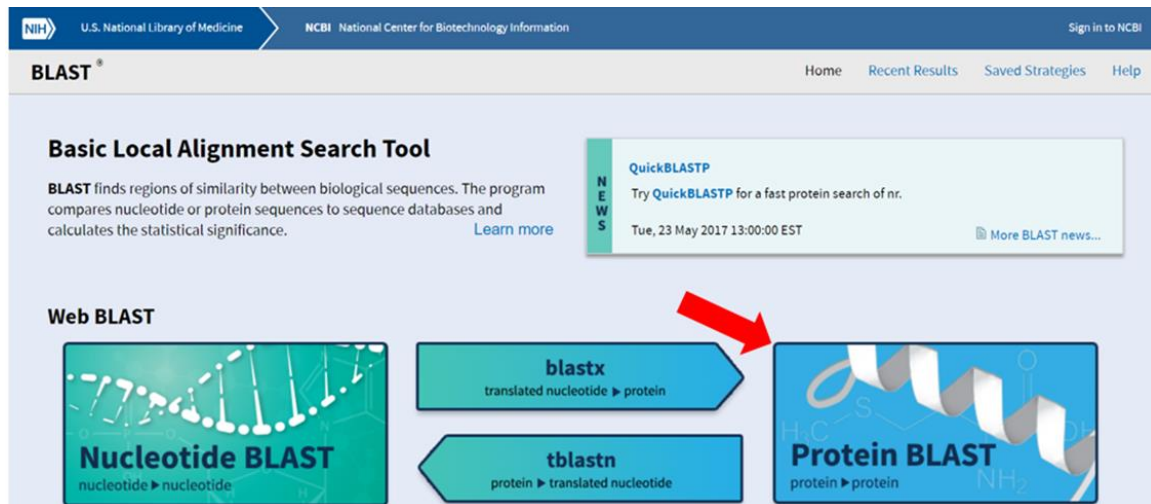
NIH U.S. National Library of Medicine NCBI National Center for Biotechnology Information Sign in to NCBI

BLAST®

Home Recent Results Saved Strategies Help

Basic Local Alignment Search Tool

BLAST finds regions of similarity between biological sequences. The program compares nucleotide or protein sequences to sequence databases and calculates the statistical significance. Learn more

NEWS

QuickBLASTP

Try QuickBLASTP for a fast protein search of nr.

Tue, 23 May 2017 13:00:00 EST

More BLAST news...

Web BLAST

Nucleotide BLAST
nucleotide ▶ nucleotide

blastx
translated nucleotide ▶ protein

tblastn
protein ▶ translated nucleotide

Protein BLAST
protein ▶ protein